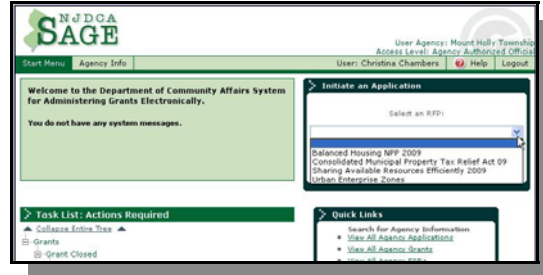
NJDCA
SAGE

User Agency: Mount Holly Township
Access Level: Agency Authorized Official

Start Menu | Agency Info | User: Christina Chambers | Help | Logout

Welcome to the Department of Community Affairs System for Administering Grants Electronically.

You do not have any system messages.

Initiate an Application

Select an RFP:

Balanced Housing NPP 2009
Consolidated Municipal Property Tax Relief Act 09
Sharing Available Resources Efficiently 2009
Urban Enterprise Zones

Task List: Actions Required

Collapse Entire Tree
Grants
Grant Closed

Quick Links

Search for Agency Information
View All Agency Applications
View All Agency Grants
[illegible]